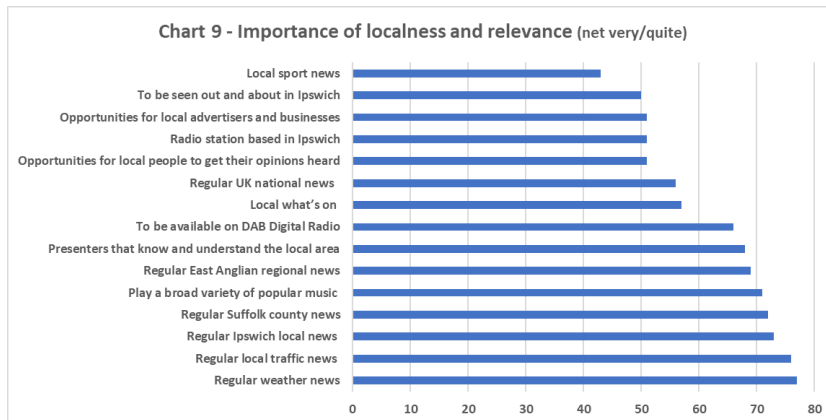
Chart 9 - Importance of localness and relevance (net very/quite)

Local sport news
To be seen out and about in Ipswich
Opportunities for local advertisers and businesses
Radio station based in Ipswich
Opportunities for local people to get their opinions heard
Regular UK national news
Local what's on
To be available on DAB Digital Radio
Presenters that know and understand the local area
Regular East Anglian regional news
Play a broad variety of popular music
Regular Suffolk county news
Regular Ipswich local news
Regular local traffic news
Regular weather news

0 10 20 30 40 50 60 70 80